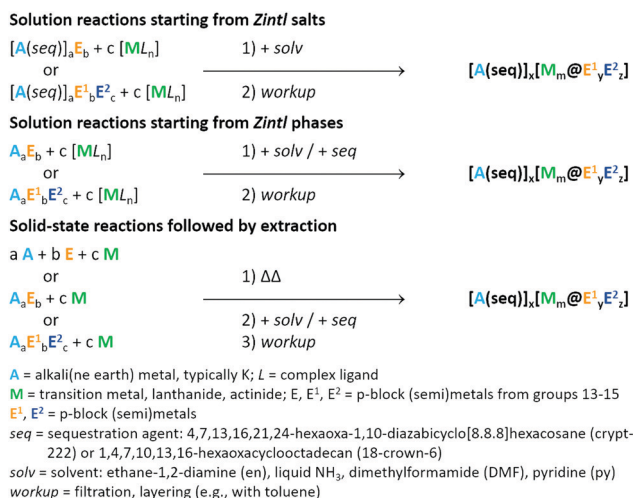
**Solution reactions starting from *Zintl* salts**

$[A(seq)]_aE_b$ + c $[ML_n]$
or
$[A(seq)]_aE^1_bE^2_c$ + c $[ML_n]$

1) + *solv*
2) *workup*

$[A(seq)]_x[M_m@E^1_yE^2_z]$

**Solution reactions starting from *Zintl* phases**

$A_aE_b$ + c $[ML_n]$
or
$A_aE^1_bE^2_c$ + c $[ML_n]$

1) + *solv* / + *seq*
2) *workup*

$[A(seq)]_x[M_m@E^1_yE^2_z]$

**Solid-state reactions followed by extraction**

a A + b E + c M
or
$A_aE_b$ + c M
or
$A_aE^1_bE^2_c$ + c M

1) ΔΔ
2) + *solv* / + *seq*
3) *workup*

$[A(seq)]_x[M_m@E^1_yE^2_z]$

A = alkali(ne earth) metal, typically K; *L* = complex ligand
M = transition metal, lanthanide, actinide; E, E$^1$, E$^2$ = p-block (semi)metals from groups 13-15
E$^1$, E$^2$ = p-block (semi)metals
*seq* = sequestration agent: 4,7,13,16,21,24-hexaoxa-1,10-diazabicyclo[8.8.8]hexacosane (crypt-222) or 1,4,7,10,13,16-hexaoxacyclooctadecan (18-crown-6)
*solv* = solvent: ethane-1,2-diamine (en), liquid $NH_3$, dimethylformamide (DMF), pyridine (py)
*workup* = filtration, layering (e.g., with toluene)